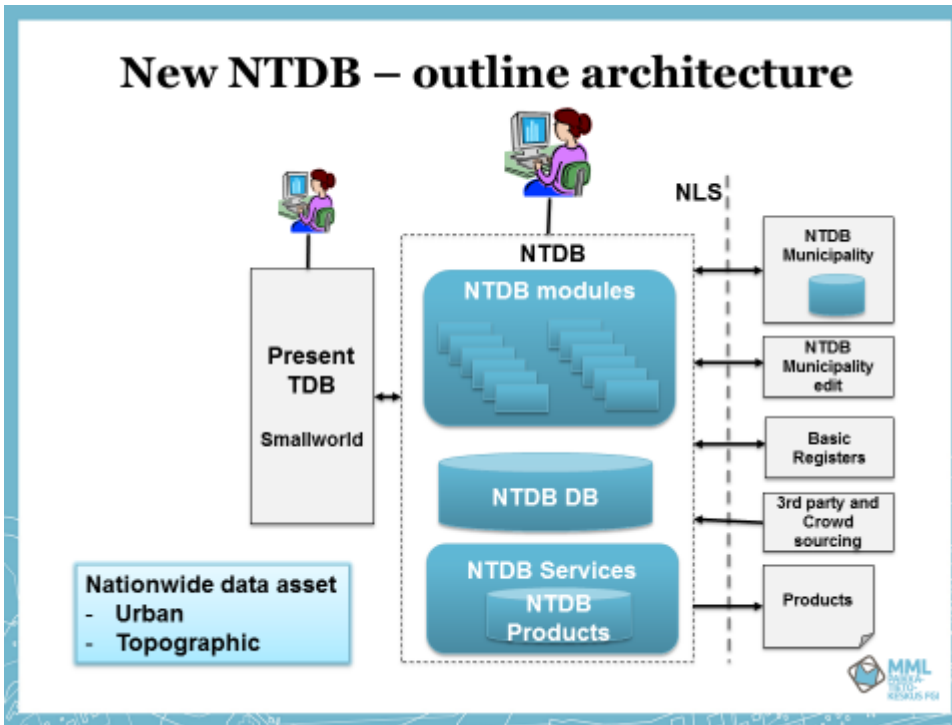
New NTDB – outline architecture

NLS

Present TDB

Smallworld

NTDB

NTDB modules

NTDB DB

NTDB Services

NTDB Products

NTDB Municipality

NTDB Municipality edit

Basic Registers

3rd party and Crowd sourcing

Products

Nationwide data asset
- Urban
- Topographic

MML